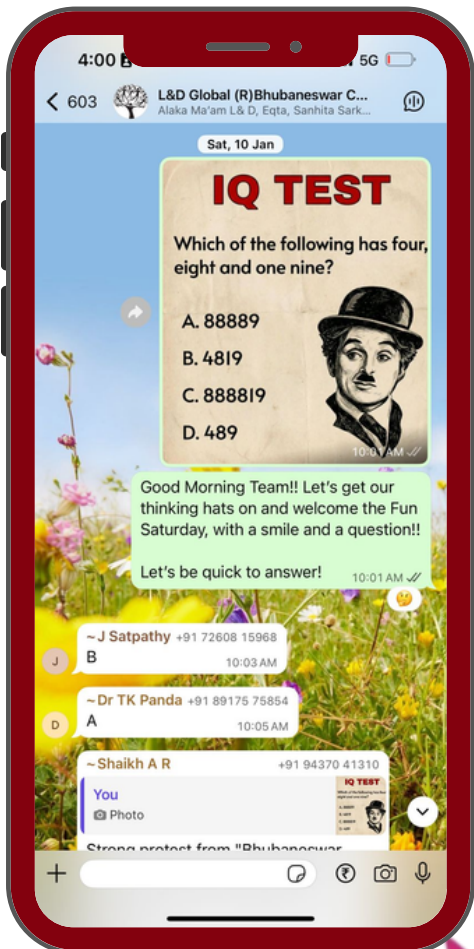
4:00 5G

< 603 L&D Global (R)Bhubaneswar C...
Alaka Ma'am L& D, Eqta, Sanhita Sark...

Sat, 10 Jan

IQ TEST

Which of the following has four, eight and one nine?

A. 88889

B. 4819

C. 888819

D. 489

10:01 AM

Good Morning Team!! Let's get our thinking hats on and welcome the Fun Saturday, with a smile and a question!!

Let's be quick to answer!

10:01 AM

~ J Satpathy +91 72608 15968
B
10:03 AM

~ Dr TK Panda +91 89175 75854
A
10:05 AM

~ Shaikh A R +91 94370 41310
You
Photo
IQ TEST
Strong protest from "Bhubaneswar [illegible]